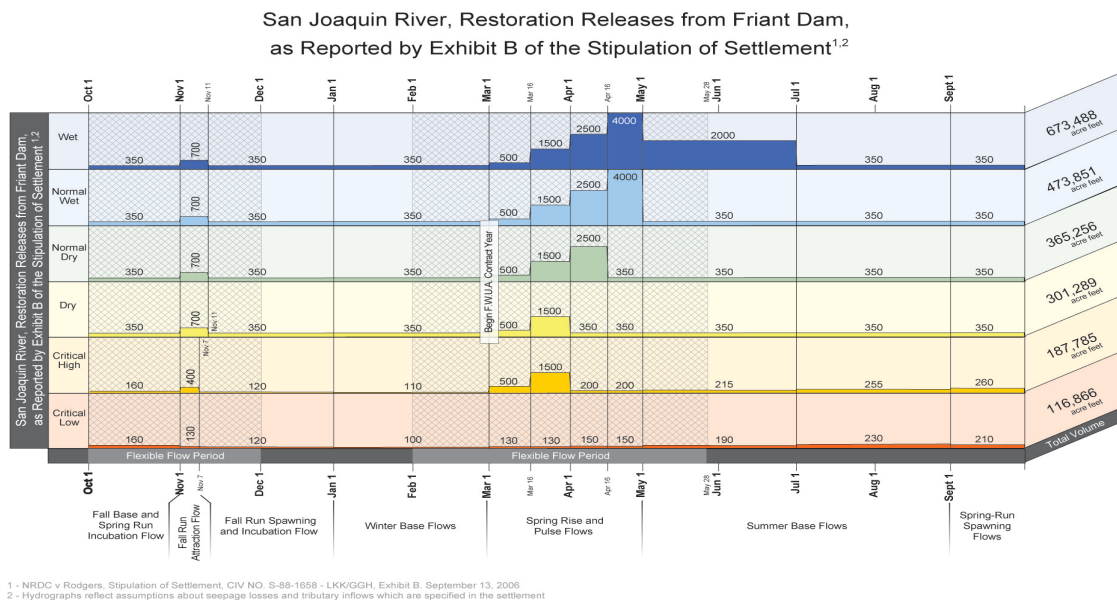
San Joaquin River, Restoration Releases from Friant Dam, as Reported by Exhibit B of the Stipulation of Settlement$^{1,2}$

Oct 1 | Nov 1 | Nov 11 | Dec 1 | Jan 1 | Feb 1 | Mar 1 | Mar 16 | Apr 1 | Apr 16 | May 1 | May 28 | Jun 1 | Jul 1 | Aug 1 | Sept 1

San Joaquin River, Restoration Releases from Friant Dam, as Reported by Exhibit B of the Stipulation of Settlement 1,2

Wet: 350, 700, 350, 350, 500, 1500, 2500, 4000, 2000, 350, 350 — 673,488 acre feet

Normal Wet: 350, 700, 350, 350, 500, 1500, 2500, 4000, 350, 350, 350 — 473,851 acre feet

Normal Dry: 350, 700, 350, 350, 500, 1500, 2500, 350, 350, 350, 350 — 365,256 acre feet

Dry: 350, 700, Nov 11, 350, 350, 500, 1500, 350, 350, 350, 350, 350 — 301,289 acre feet

Critical High: 160, 400, Nov 7, 120, 110, 500, 1500, 200, 200, 215, 255, 260 — 187,785 acre feet

Critical Low: 160, 130, 120, 100, 130, 130, 150, 150, 190, 230, 210 — 116,866 acre feet

Begin F.W.U.A. Contract Year

Total Volume

Flexible Flow Period | Flexible Flow Period

Oct 1 | Nov 1 | Nov 7 | Dec 1 | Jan 1 | Feb 1 | Mar 1 | Mar 16 | Apr 1 | Apr 16 | May 1 | May 28 | Jun 1 | Jul 1 | Aug 1 | Sept 1

Fall Base and Spring Run Incubation Flow

Fall Run Attraction Flow

Fall Run Spawning and Incubation Flow

Winter Base Flows

Spring Rise and Pulse Flows

Summer Base Flows

Spring-Run Spawning Flows

1 - NRDC v Rodgers, Stipulation of Settlement, CIV NO. S-88-1658 - LKK/GGH, Exhibit B. September 13, 2006
2 - Hydrographs reflect assumptions about seepage losses and tributary inflows which are specified in the settlement